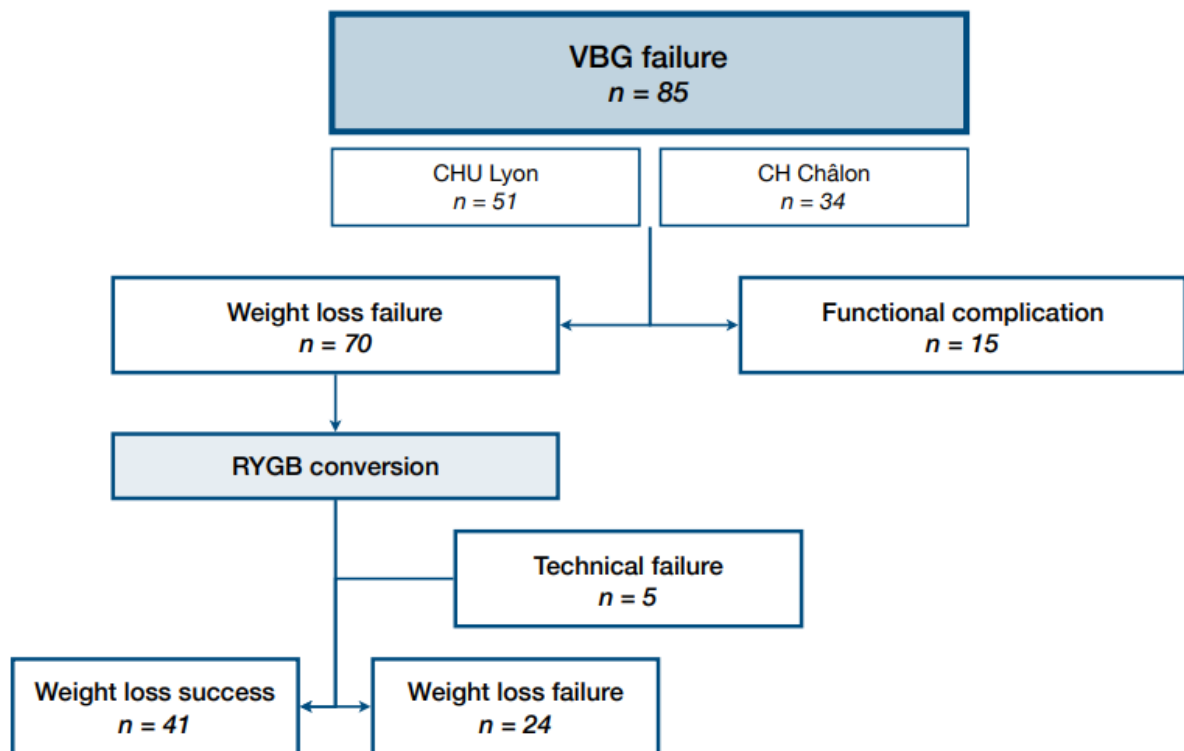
VBG failure
$n = 85$

CHU Lyon
$n = 51$

CH Châlon
$n = 34$

Weight loss failure
$n = 70$

Functional complication
$n = 15$

RYGB conversion

Technical failure
$n = 5$

Weight loss success
$n = 41$

Weight loss failure
$n = 24$